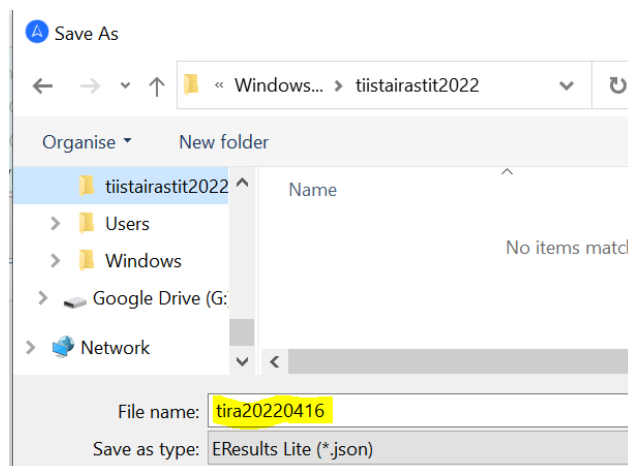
Save As

« Windows... › tiistairastit2022

Organise ▾ New folder

tiistairastit2022
Users
Windows
Google Drive (G:
Network

Name

No items match

File name: tira20220416
Save as type: EResults Lite (*.json)